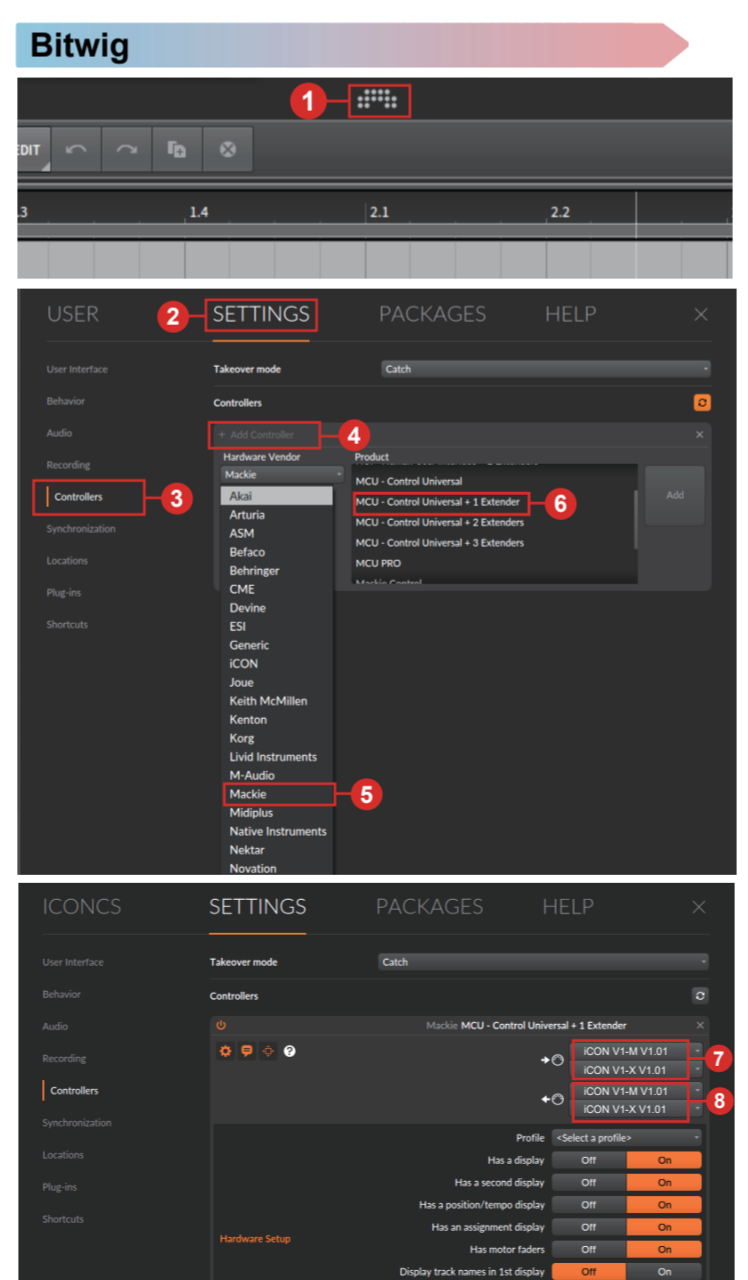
Bitwig

1

EDIT

.3 1.4 2.1 2.2

USER 2 SETTINGS PACKAGES HELP ×

User Interface
Behavior
Audio
Recording
Controllers 3
Synchronization
Locations
Plug-ins
Shortcuts

Takeover mode Catch

Controllers

+ Add Controller 4

Hardware Vendor
Mackie

Product

Akai
Arturia
ASM
Befaco
Behringer
CME
Devine
ESI
Generic
iCON
Joue
Keith McMillen
Kenton
Korg
Livid Instruments
M-Audio
Mackie 5
Midiplus
Native Instruments
Nektar
Novation

MCU - Control Universal
MCU - Control Universal + 1 Extender 6
MCU - Control Universal + 2 Extenders
MCU - Control Universal + 3 Extenders
MCU PRO
Mackie Control

Add

ICONCS SETTINGS PACKAGES HELP ×

User Interface
Behavior
Audio
Recording
Controllers
Synchronization
Locations
Plug-ins
Shortcuts

Takeover mode Catch

Controllers

Mackie MCU - Control Universal + 1 Extender

iCON V1-M V1.01
iCON V1-X V1.01 7

iCON V1-M V1.01
iCON V1-X V1.01 8

Profile <Select a profile>
Has a display Off On
Has a second display Off On
Has a position/tempo display Off On
Has an assignment display Off On
Hardware Setup
Has motor faders Off On
Display track names in 1st display Off On